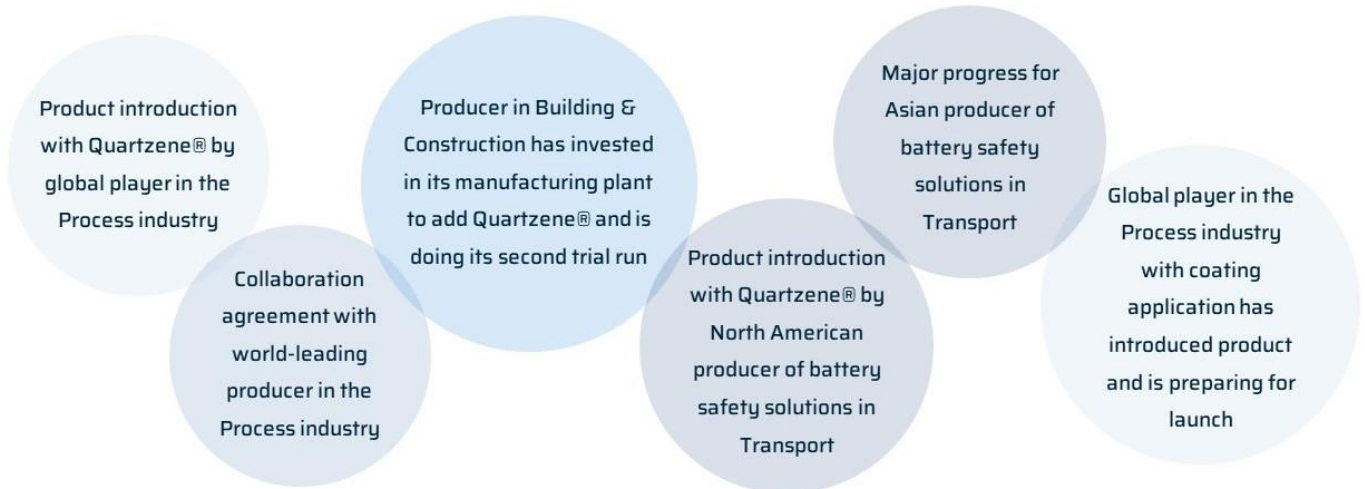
Product introduction with Quartzene® by global player in the Process industry

Collaboration agreement with world-leading producer in the Process industry

Producer in Building & Construction has invested in its manufacturing plant to add Quartzene® and is doing its second trial run

Product introduction with Quartzene® by North American producer of battery safety solutions in Transport

Major progress for Asian producer of battery safety solutions in Transport

Global player in the Process industry with coating application has introduced product and is preparing for launch